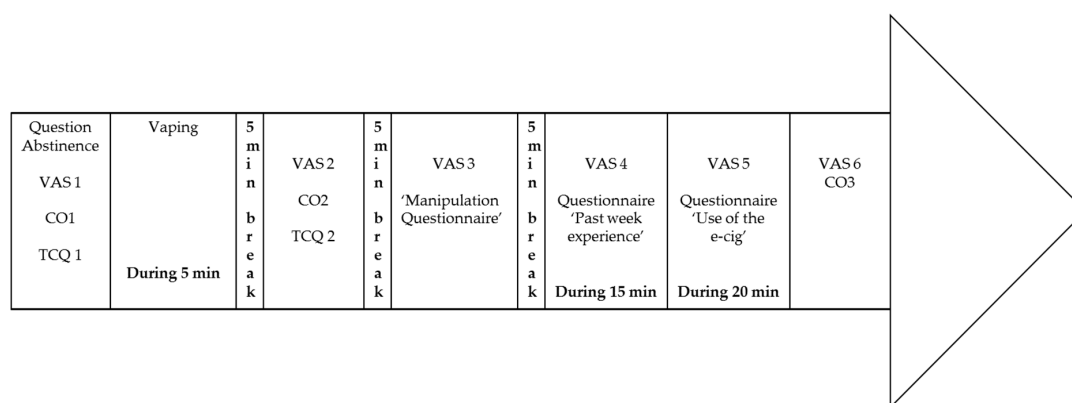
| Question Abstinence VAS 1 CO1 TCQ 1 | Vaping During 5 min | 5 min break | VAS 2 CO2 TCQ 2 | 5 min break | VAS 3 'Manipulation Questionnaire' | 5 min break | VAS 4 Questionnaire 'Past week experience' During 15 min | VAS 5 Questionnaire 'Use of the e-cig' During 20 min | VAS 6 CO3 |
|---|---|---|---|---|---|---|---|---|---|